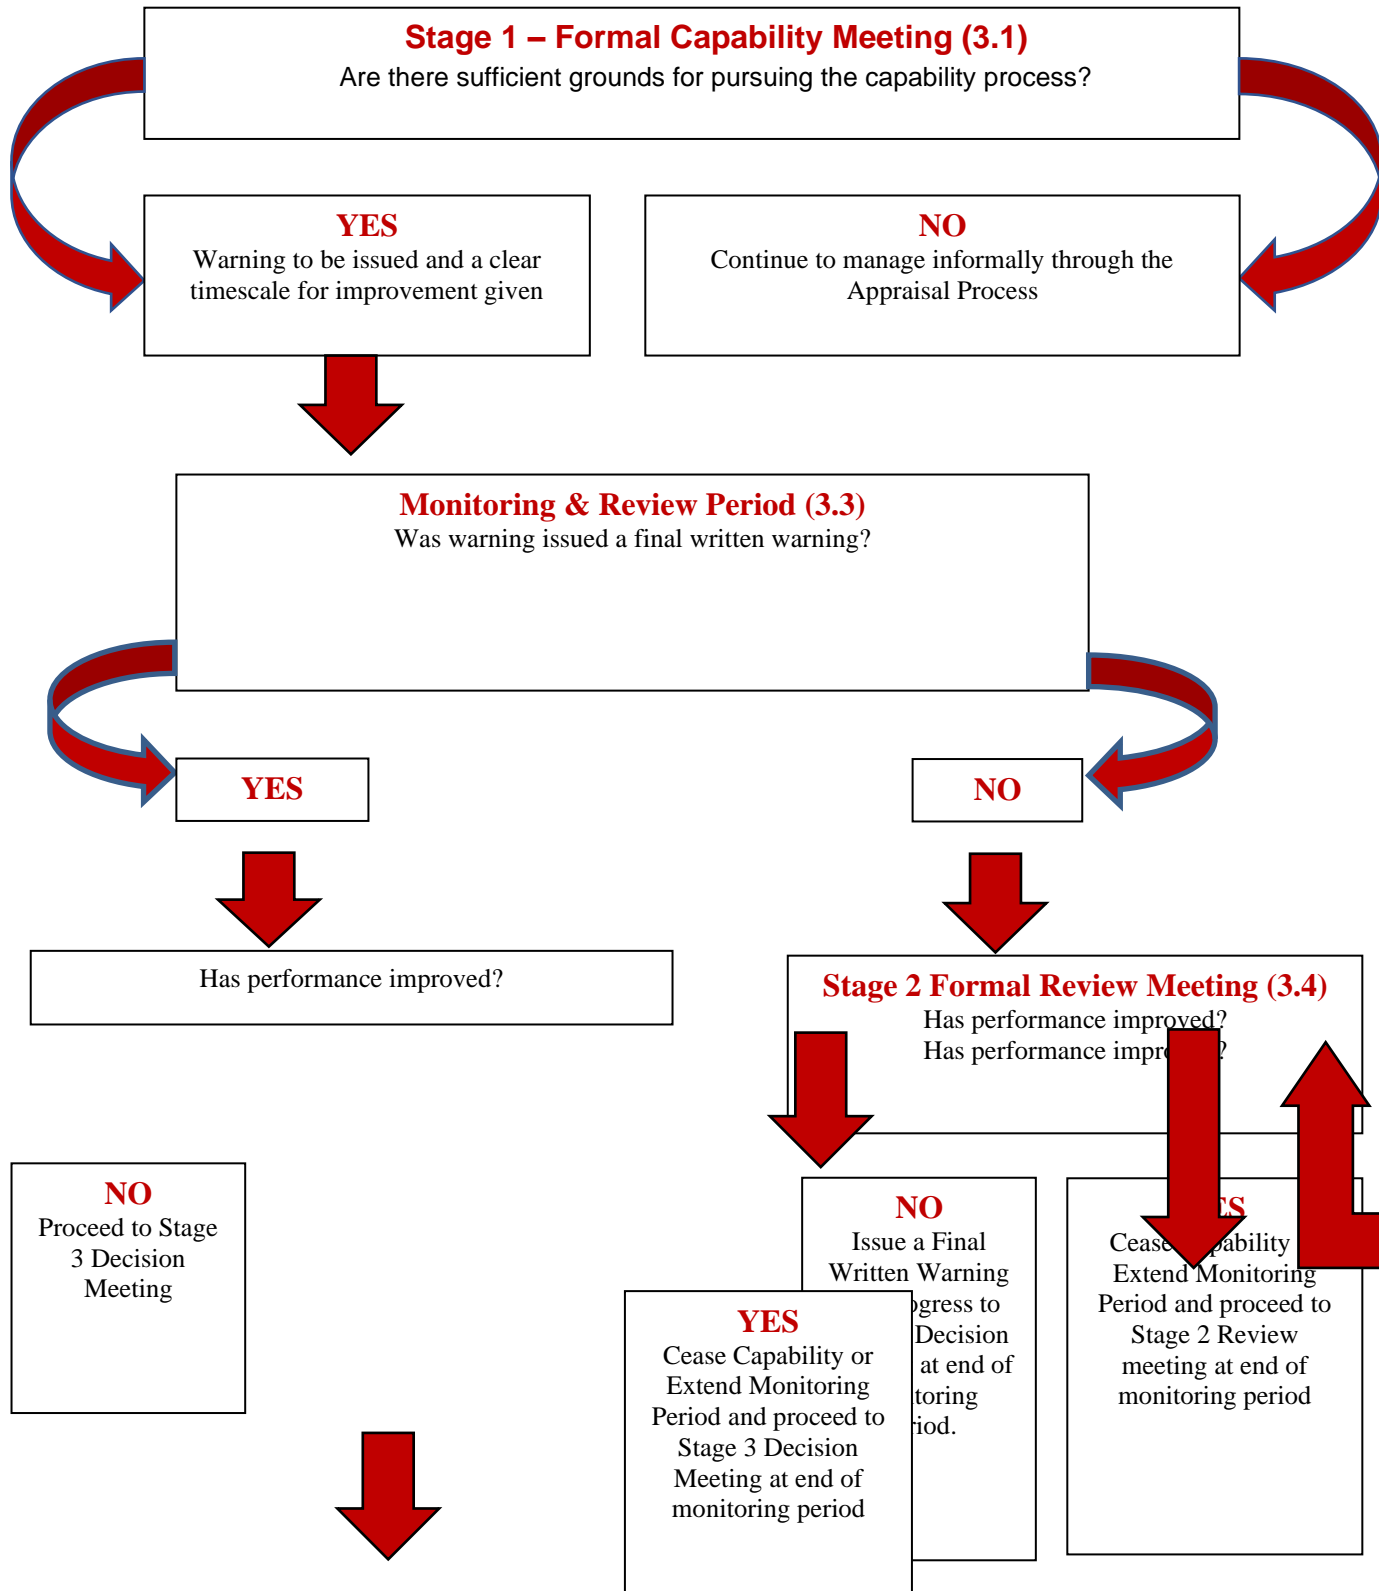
Stage 1 – Formal Capability Meeting (3.1)
Are there sufficient grounds for pursuing the capability process?

YES
Warning to be issued and a clear timescale for improvement given

NO
Continue to manage informally through the Appraisal Process

Monitoring & Review Period (3.3)
Was warning issued a final written warning?

YES

NO

Has performance improved?

Stage 2 Formal Review Meeting (3.4)
Has performance improved?
Has performance impro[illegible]?

NO
Proceed to Stage 3 Decision Meeting

NO
Issue a Final Written Warning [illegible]gress to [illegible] Decision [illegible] at end of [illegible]toring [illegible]iod.

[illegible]S
Cease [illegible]pability Extend Monitoring Period and proceed to Stage 2 Review meeting at end of monitoring period

YES
Cease Capability or Extend Monitoring Period and proceed to Stage 3 Decision Meeting at end of monitoring period